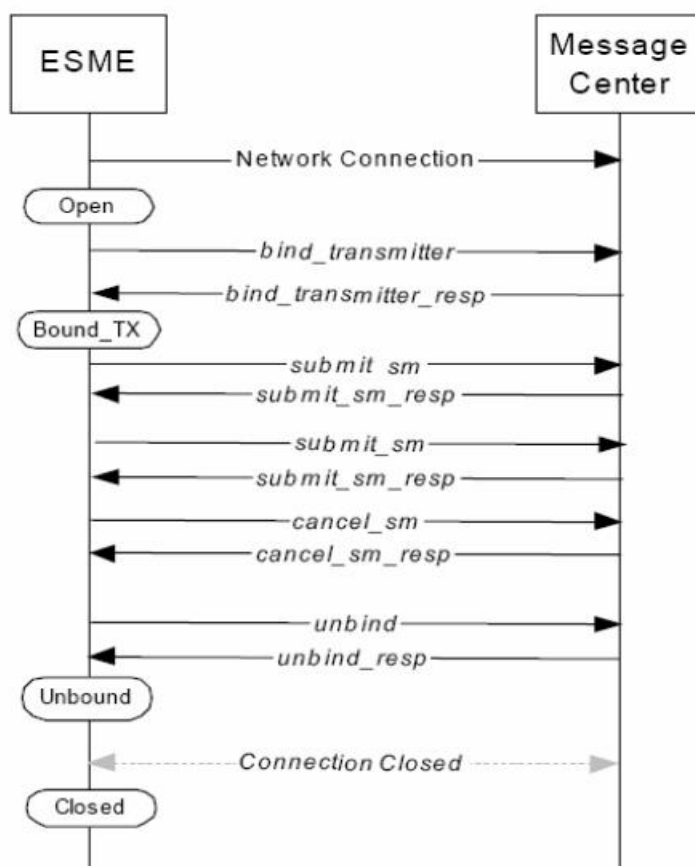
ESME

Message Center

Network Connection

Open

bind_transmitter

bind_transmitter_resp

Bound_TX

submit_sm

submit_sm_resp

submit_sm

submit_sm_resp

cancel_sm

cancel_sm_resp

unbind

unbind_resp

Unbound

Connection Closed

Closed